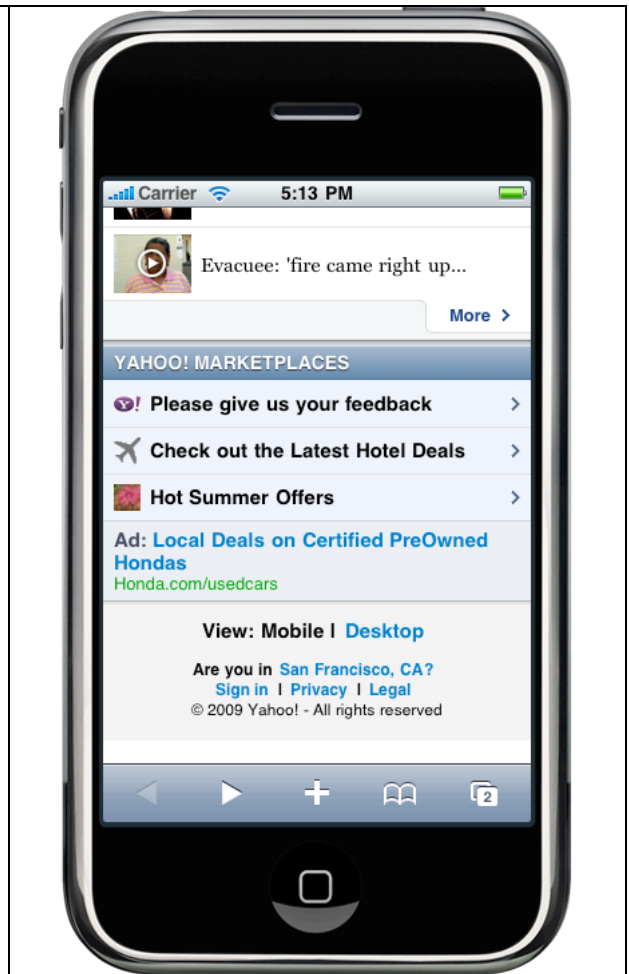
Carrier 5:13 PM

Evacuee: 'fire came right up...

More >

YAHOO! MARKETPLACES

Y! Please give us your feedback >

Check out the Latest Hotel Deals >

Hot Summer Offers >

Ad: Local Deals on Certified PreOwned Hondas
Honda.com/usedcars

View: Mobile | Desktop

Are you in San Francisco, CA?
Sign in | Privacy | Legal
© 2009 Yahoo! - All rights reserved

2